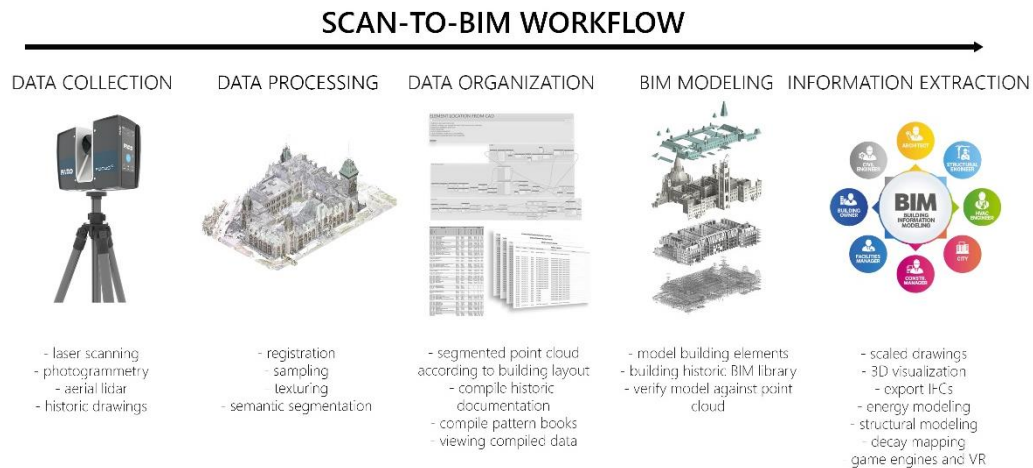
SCAN-TO-BIM WORKFLOW

DATA COLLECTION

DATA PROCESSING

DATA ORGANIZATION

BIM MODELING

INFORMATION EXTRACTION

FARO

ELEMENT LOCATION FROM CAD

ARCHITECT

CIVIL ENGINEER

STRUCTURAL ENGINEER

BUILDING OWNER

BIM

BUILDING INFORMATION MODELING

HVAC ENGINEER

FACILITIES MANAGER

CONSTR. MANAGER

CITY

- laser scanning
- photogrammetry
- aerial lidar
- historic drawings

- registration
- sampling
- texturing
- semantic segmentation

- segmented point cloud according to building layout
- compile historic documentation
- compile pattern books
- viewing compiled data

- model building elements
- building historic BIM library
- verify model against point cloud

- scaled drawings
- 3D visualization
- export IFCs
- energy modeling
- structural modeling
- decay mapping
game engines and VR